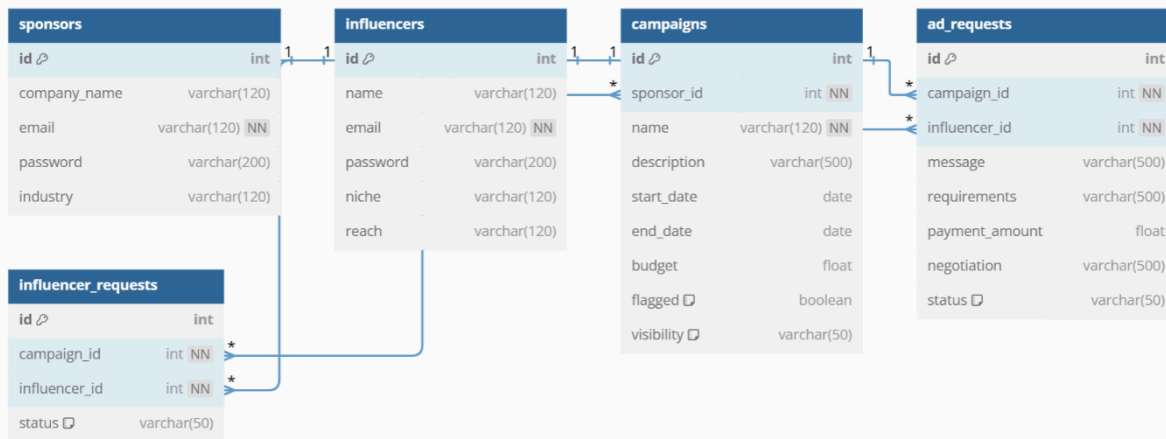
sponsors

| id | int |
|---|---|
| company_name | varchar(120) |
| email | varchar(120) NN |
| password | varchar(200) |
| industry | varchar(120) |

influencers

| id | int |
|---|---|
| name | varchar(120) |
| email | varchar(120) NN |
| password | varchar(200) |
| niche | varchar(120) |
| reach | varchar(120) |

campaigns

| id | int |
|---|---|
| sponsor_id | int NN |
| name | varchar(120) NN |
| description | varchar(500) |
| start_date | date |
| end_date | date |
| budget | float |
| flagged | boolean |
| visibility | varchar(50) |

ad_requests

| id | int |
|---|---|
| campaign_id | int NN |
| influencer_id | int NN |
| message | varchar(500) |
| requirements | varchar(500) |
| payment_amount | float |
| negotiation | varchar(500) |
| status | varchar(50) |

influencer_requests

| id | int |
|---|---|
| campaign_id | int NN |
| influencer_id | int NN |
| status | varchar(50) |

1 1 1 1 1 * * * * *